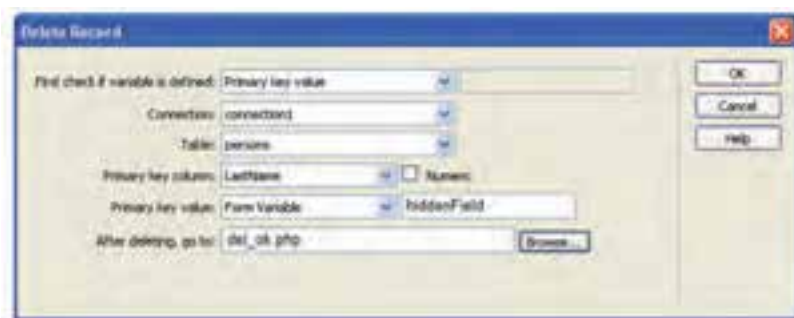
Delete Record

First check if variable is defined: Primary key value

Connection: connection1

Table: persons

Primary key column: LastName
Numeric

Primary key value: Form Variable
hiddenField

After deleting, go to: del_ok.php
Browse...

OK
Cancel
Help